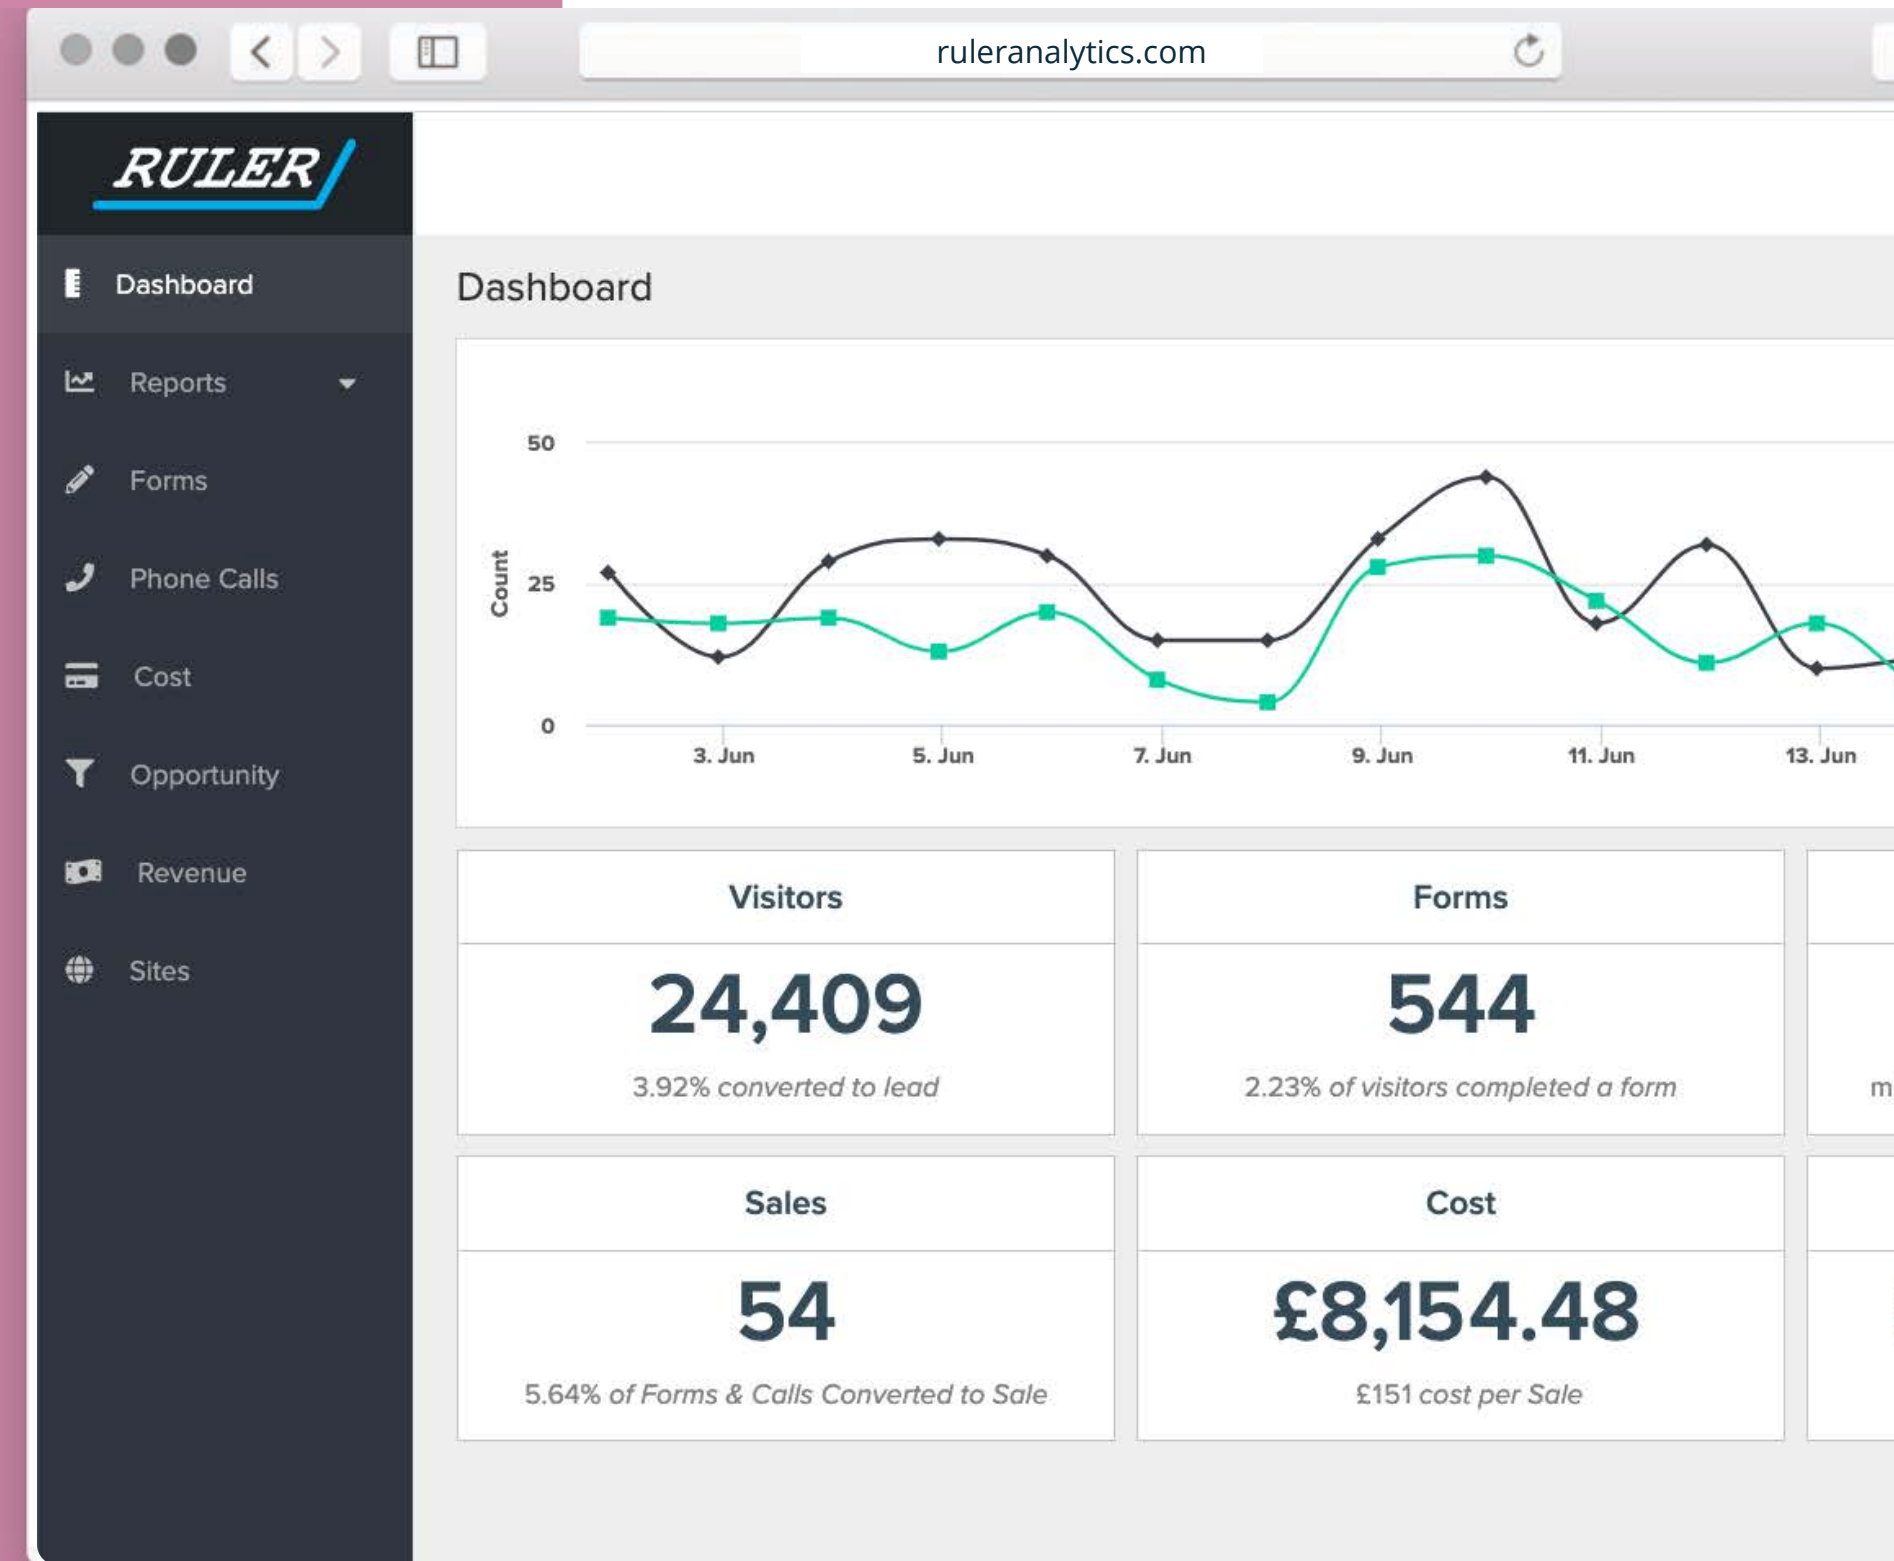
ruleranalytics.com

RULER

Dashboard

Reports

Forms

Phone Calls

Cost

Opportunity

Revenue

Sites

Dashboard

50

25

0

Count

3. Jun

5. Jun

7. Jun

9. Jun

11. Jun

13. Jun

Visitors

24,409

3.92% converted to lead

Forms

544

2.23% of visitors completed a form

m

Sales

54

5.64% of Forms & Calls Converted to Sale

Cost

£8,154.48

£151 cost per Sale